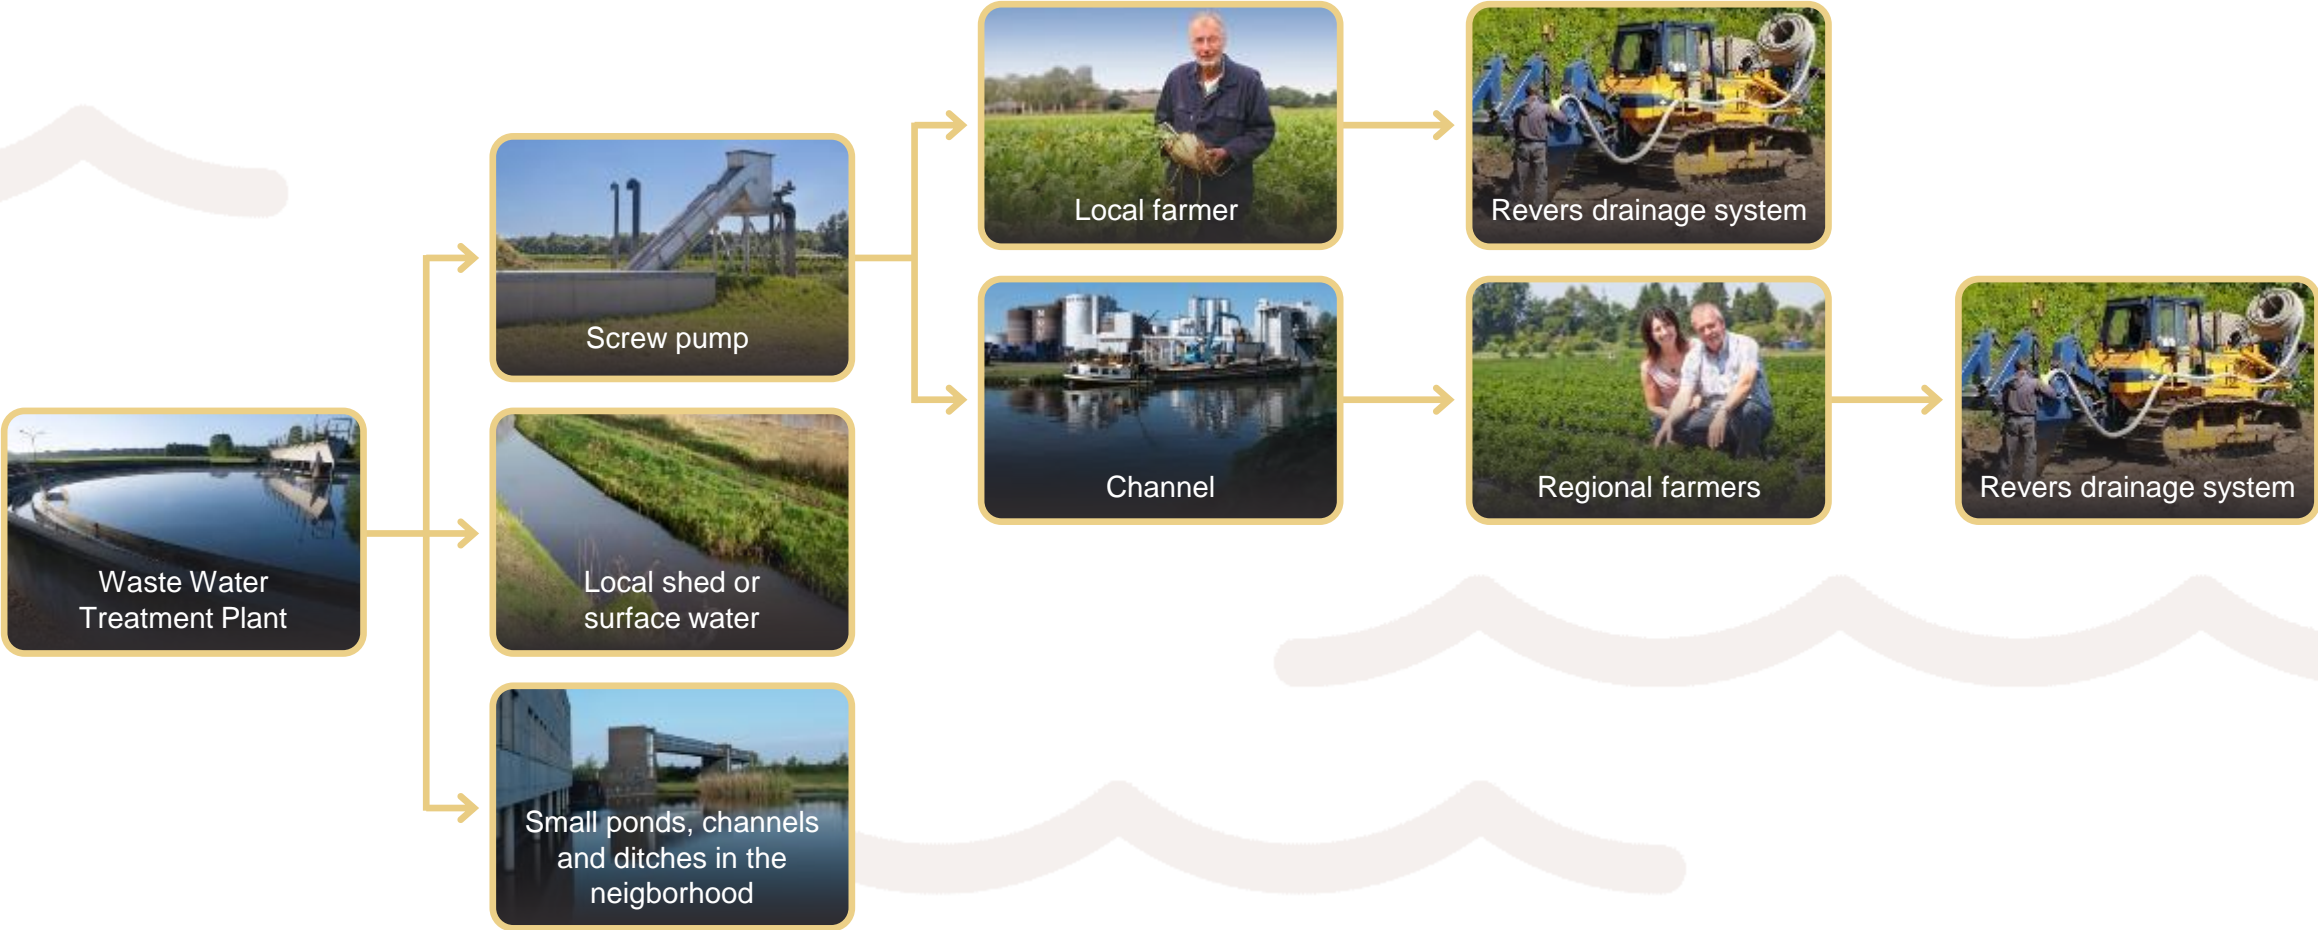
Waste Water Treatment Plant

Screw pump

Local shed or surface water

Small ponds, channels and ditches in the neigborhood

Local farmer

Channel

Revers drainage system

Regional farmers

Revers drainage system